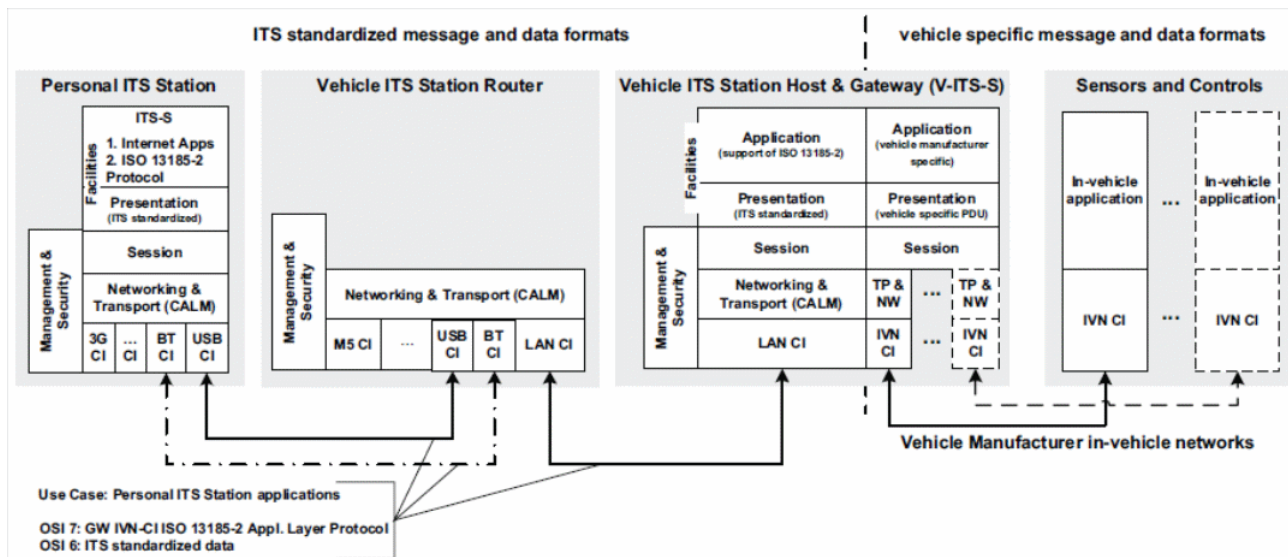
ITS standardized message and data formats

vehicle specific message and data formats

Personal ITS Station

ITS-S

Facilities

1. Internet Apps
2. ISO 13185-2 Protocol

Presentation
(ITS standardized)

Management & Security

Session

Networking & Transport (CALM)

3G CI

... CI

BT CI

USB CI

Vehicle ITS Station Router

Management & Security

Networking & Transport (CALM)

M5 CI

...

USB CI

BT CI

LAN CI

Vehicle ITS Station Host & Gateway (V-ITS-S)

Facilities

Application
(support of ISO 13185-2)

Application
(vehicle manufacturer specific)

Presentation
(ITS standardized)

Presentation
(vehicle specific PDU)

Management & Security

Session

Session

Networking & Transport (CALM)

TP & NW

...

TP & NW

LAN CI

IVN CI

...

IVN CI

Sensors and Controls

In-vehicle application

...

In-vehicle application

IVN CI

...

IVN CI

Vehicle Manufacturer in-vehicle networks

Use Case: Personal ITS Station applications

OSI 7: GW IVN-CI ISO 13185-2 Appl. Layer Protocol
OSI 6: ITS standardized data